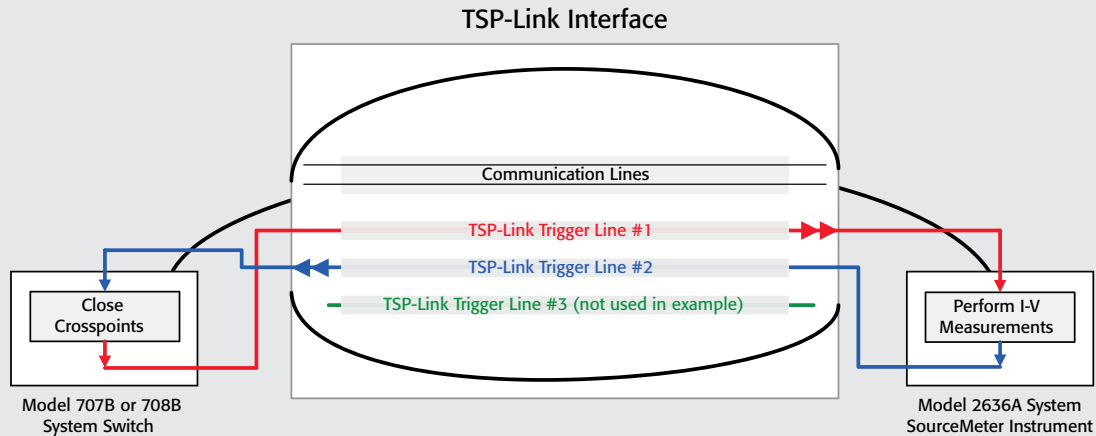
TSP-Link Interface

Communication Lines

TSP-Link Trigger Line #1

TSP-Link Trigger Line #2

TSP-Link Trigger Line #3 (not used in example)

Close Crosspoints

Model 707B or 708B System Switch

Perform I-V Measurements

Model 2636A System SourceMeter Instrument